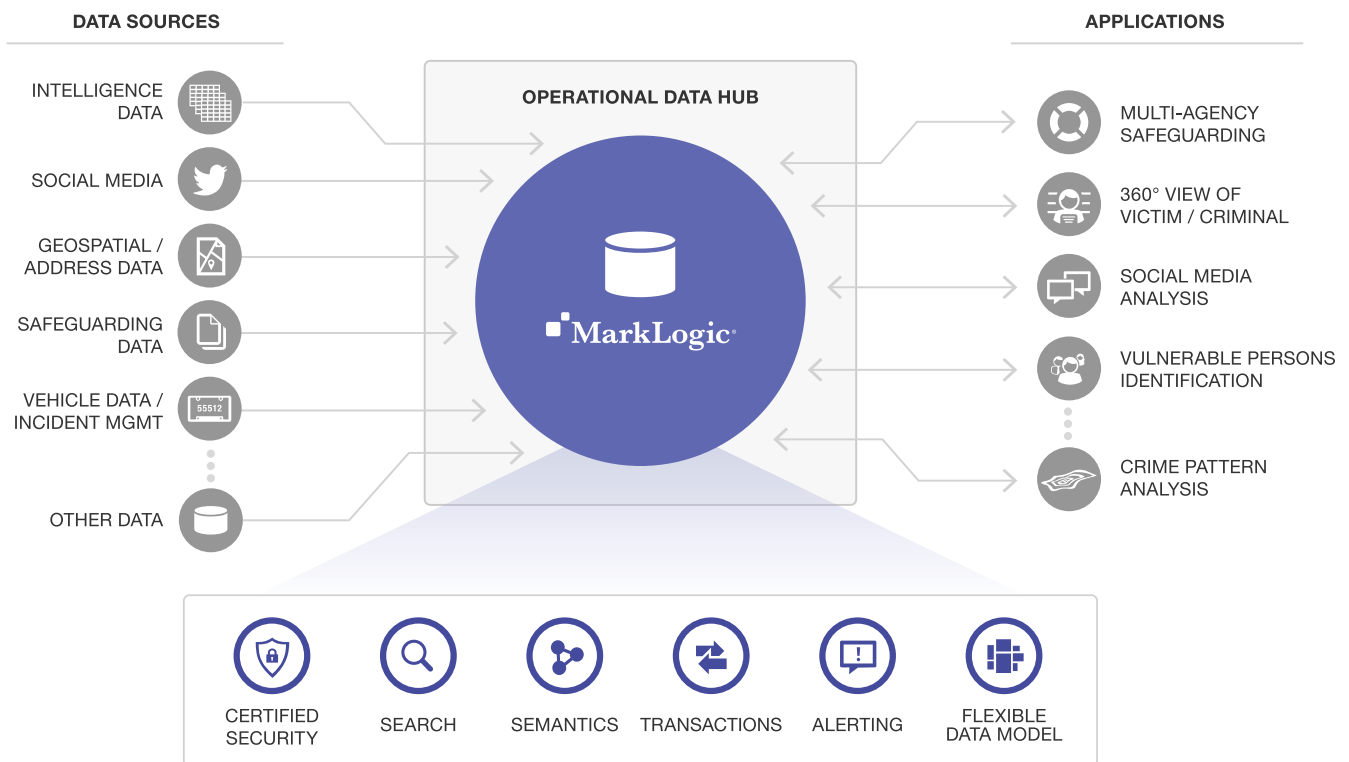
DATA SOURCES

INTELLIGENCE DATA

SOCIAL MEDIA

GEOSPATIAL / ADDRESS DATA

SAFEGUARDING DATA

VEHICLE DATA / INCIDENT MGMT

55512

OTHER DATA

OPERATIONAL DATA HUB

MarkLogic

APPLICATIONS

MULTI-AGENCY SAFEGUARDING

360° VIEW OF VICTIM / CRIMINAL

SOCIAL MEDIA ANALYSIS

VULNERABLE PERSONS IDENTIFICATION

CRIME PATTERN ANALYSIS

CERTIFIED SECURITY

SEARCH

SEMANTICS

TRANSACTIONS

ALERTING

FLEXIBLE DATA MODEL